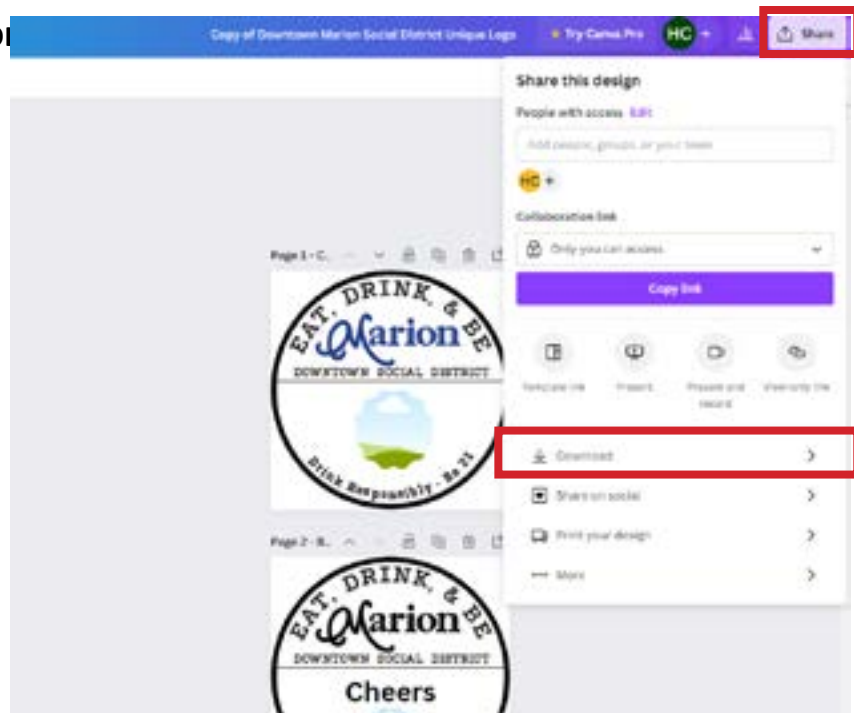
Copy of Downtown Marion Social District Unique Logo

Try Canva Pro

HC

Share

Share this design

People with access Edit

Add people, groups, or your team

HC

Collaboration link

Only you can access

Copy link

Template link

Present

Present and record

View-only link

Download

Share on social

Print your design

More

Page 1 - C...

EAT, DRINK, & BE
Marion
DOWNTOWN SOCIAL DISTRICT
Drink Responsibly - Be 21

Page 2 - B...

EAT, DRINK, & BE
Marion
DOWNTOWN SOCIAL DISTRICT
Cheers